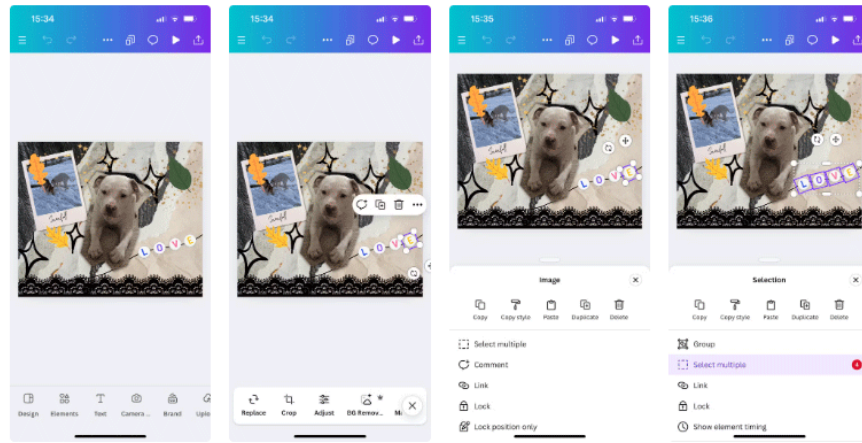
15:34

Design Elements Text Camera... Brand Uplo

15:34

Replace Crop Adjust BG Remov... Mo

15:35

Image

Copy Copy style Paste Duplicate Delete

Select multiple
Comment
Link
Lock
Lock position only

15:36

Selection

Copy Copy style Paste Duplicate Delete

Group
Select multiple
Link
Lock
Show element timing